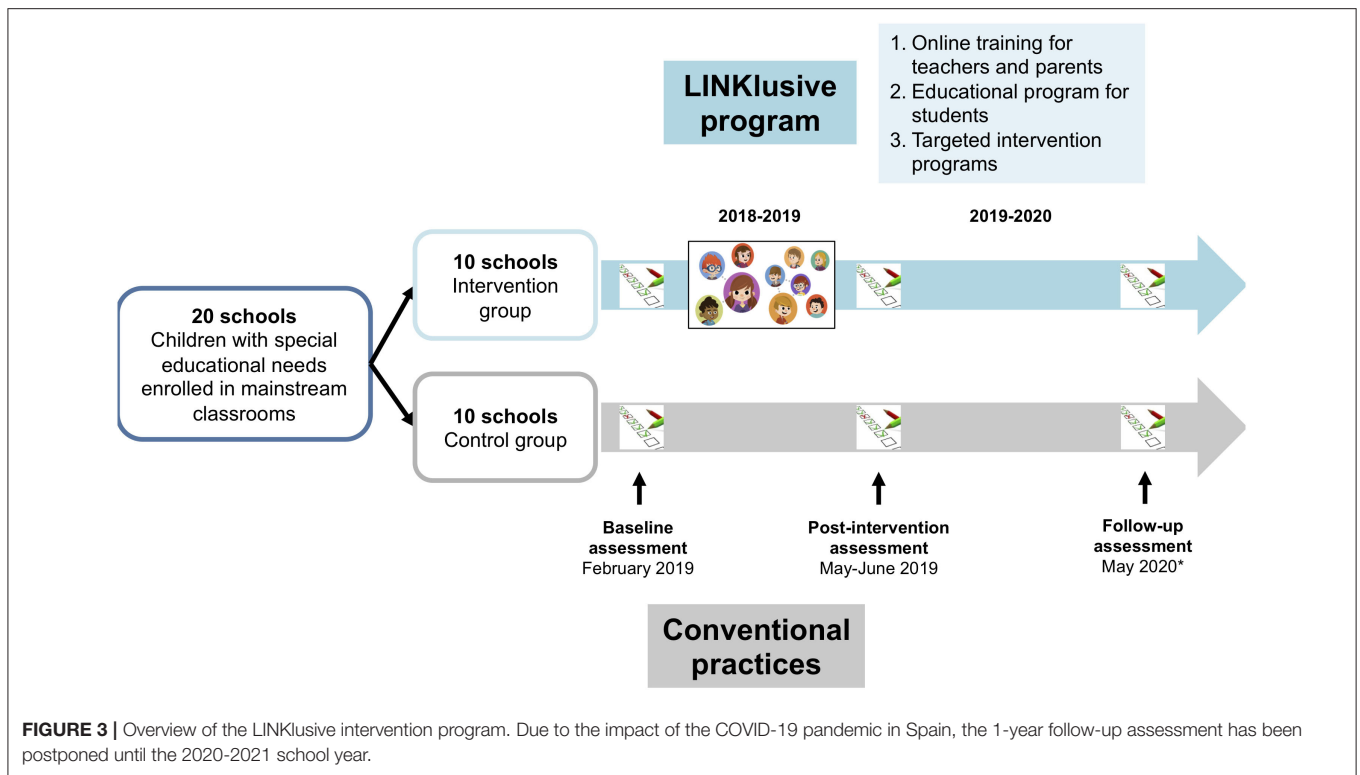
LINKlusive program

1. Online training for teachers and parents
2. Educational program for students
3. Targeted intervention programs

2018-2019

2019-2020

20 schools
Children with special educational needs enrolled in mainstream classrooms

10 schools
Intervention group

10 schools
Control group

Baseline assessment
February 2019

Post-intervention assessment
May-June 2019

Follow-up assessment
May 2020*

Conventional practices

**FIGURE 3 |** Overview of the LINKlusive intervention program. Due to the impact of the COVID-19 pandemic in Spain, the 1-year follow-up assessment has been postponed until the 2020-2021 school year.